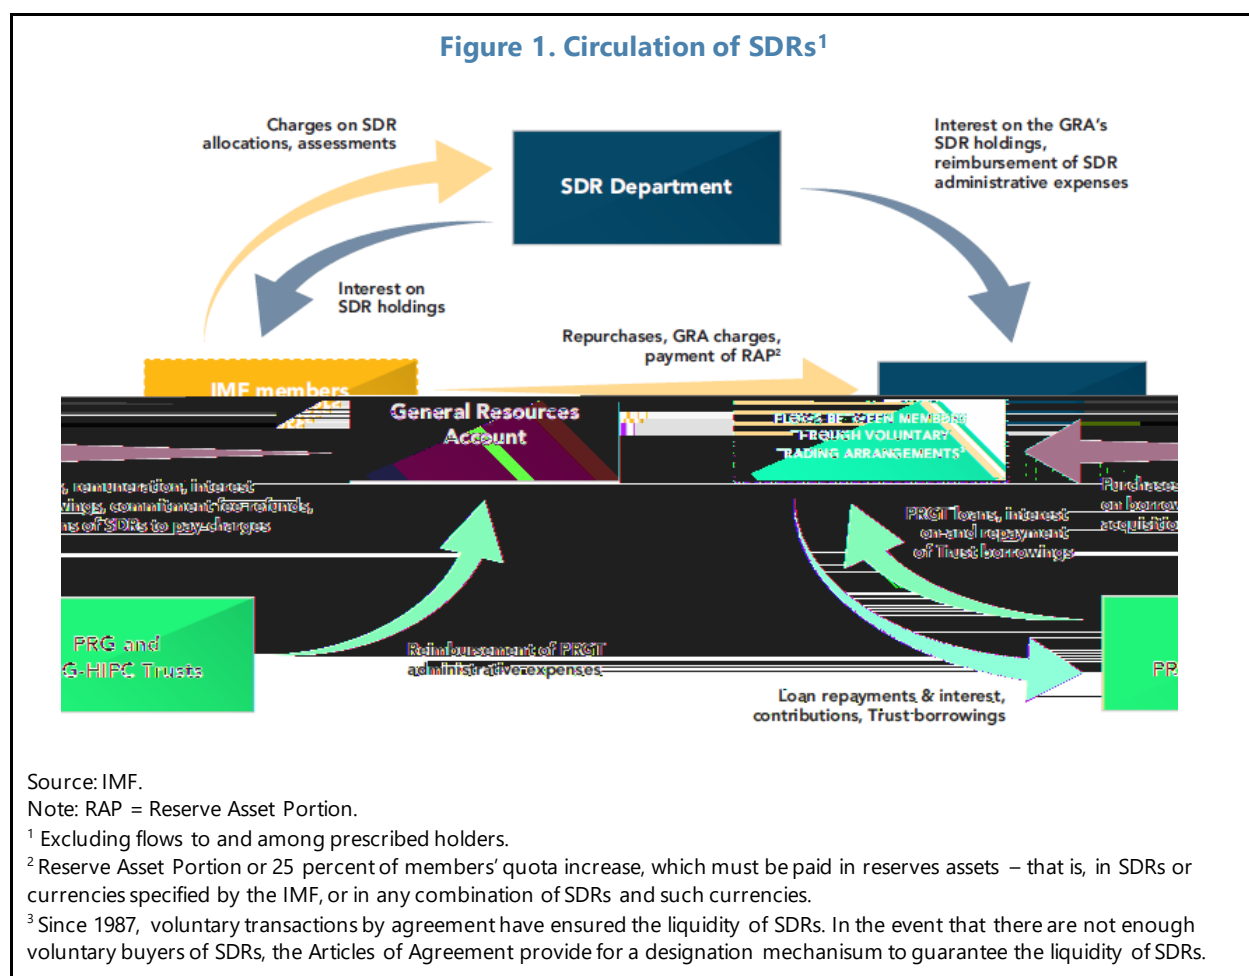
Figure 1. Circulation of SDRs$^1$

Charges on SDR allocations, assessments

SDR Department

Interest on the GRA's SDR holdings, reimbursement of SDR administrative expenses

Interest on SDR holdings

Repurchases, GRA charges, payment of RAP$^2$

IMF members

General Resources Account

FLOWS BETWEEN MEMBERS THROUGH VOLUNTARY TRADING ARRANGEMENTS$^3$

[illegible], remuneration, interest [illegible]wings, commitment fee refunds, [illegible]ns of SDRs to pay charges

Purchases on borrow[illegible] acquisitio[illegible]

PRGT loans, interest on and repayment of Trust borrowings

PRG and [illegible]G-HIPC Trusts

Reimbursement of PRGT administrative expenses

PR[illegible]

Loan repayments & interest, contributions, Trust borrowings

Source: IMF.
Note: RAP = Reserve Asset Portion.
$^1$ Excluding flows to and among prescribed holders.
$^2$ Reserve Asset Portion or 25 percent of members' quota increase, which must be paid in reserves assets – that is, in SDRs or currencies specified by the IMF, or in any combination of SDRs and such currencies.
$^3$ Since 1987, voluntary transactions by agreement have ensured the liquidity of SDRs. In the event that there are not enough voluntary buyers of SDRs, the Articles of Agreement provide for a designation mechanisum to guarantee the liquidity of SDRs.